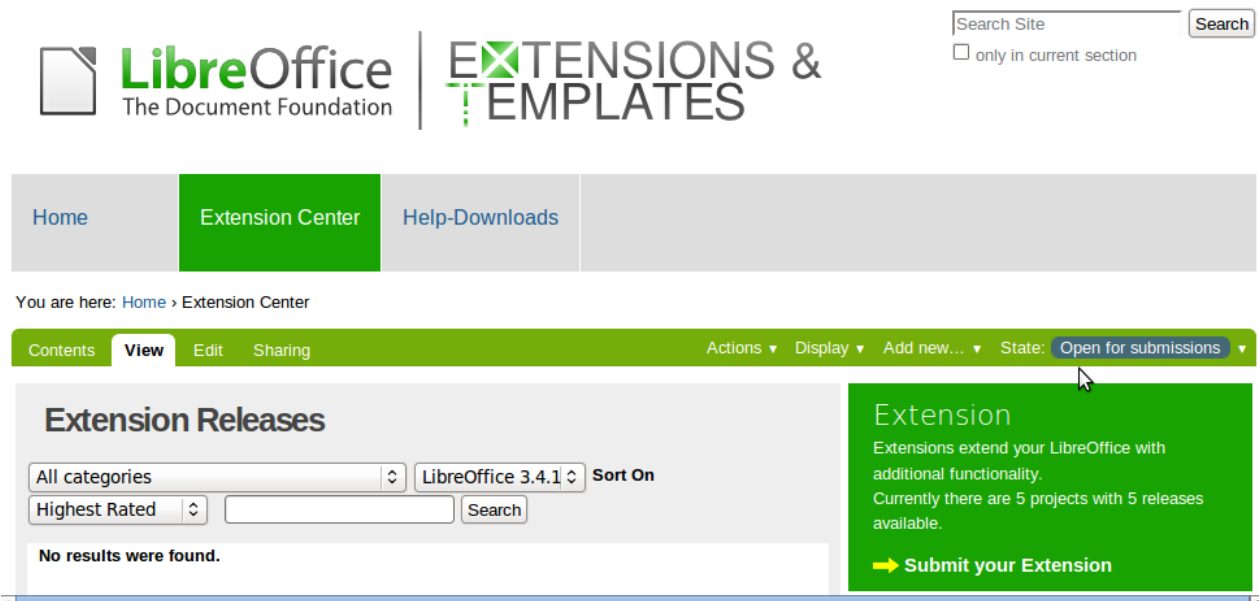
LibreOffice
The Document Foundation

EXTENSIONS &
TEMPLATES

Search Site Search
only in current section

Home
Extension Center
Help-Downloads

You are here: Home › Extension Center

Contents View Edit Sharing

Actions ▾ Display ▾ Add new… ▾ State: Open for submissions ▾

Extension Releases

All categories
LibreOffice 3.4.1
Sort On
Highest Rated
Search

No results were found.

Extension

Extensions extend your LibreOffice with additional functionality.
Currently there are 5 projects with 5 releases available.

Submit your Extension